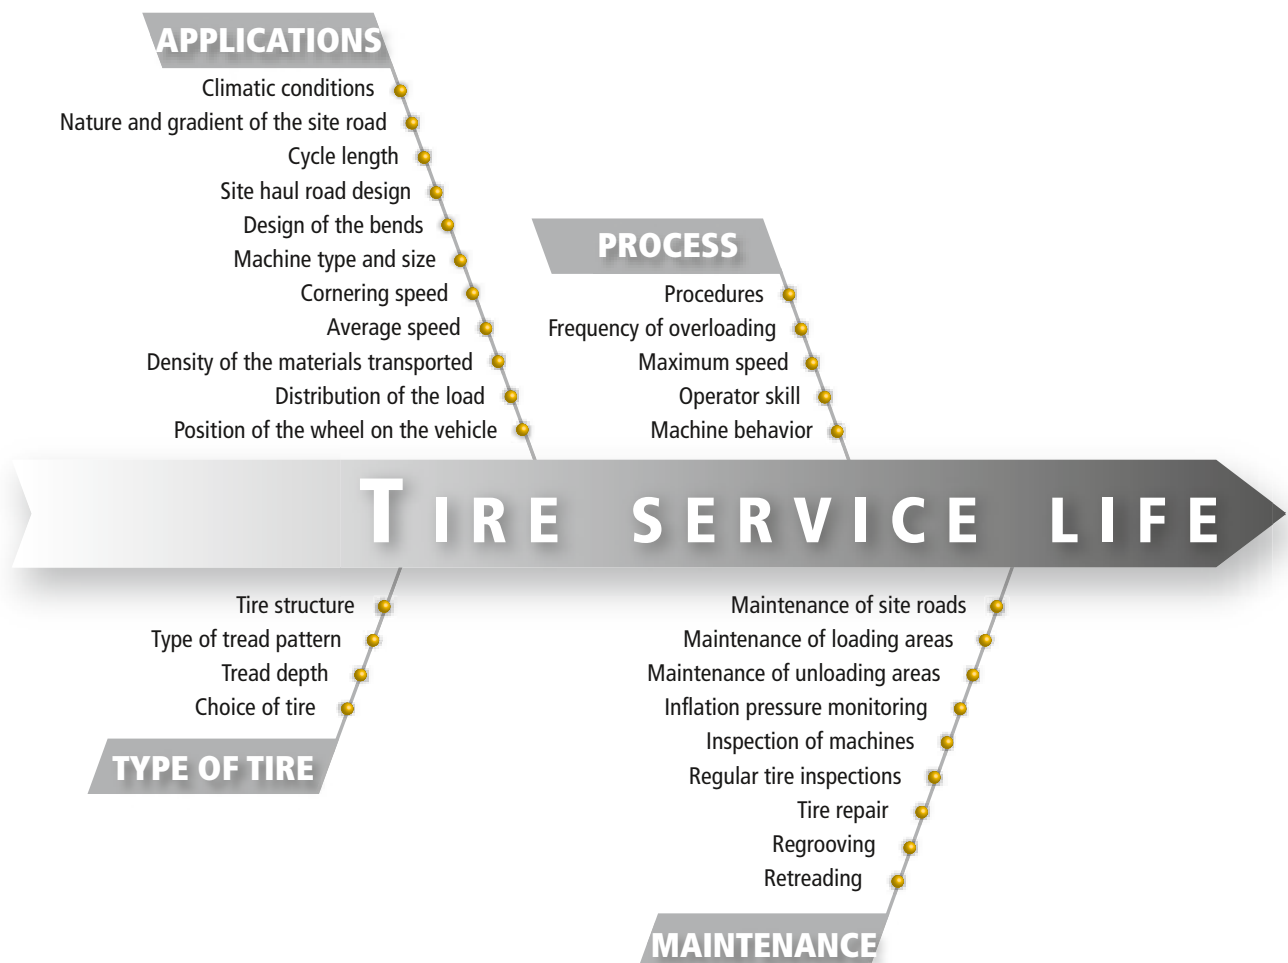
APPLICATIONS

Climatic conditions
Nature and gradient of the site road
Cycle length
Site haul road design
Design of the bends
Machine type and size
Cornering speed
Average speed
Density of the materials transported
Distribution of the load
Position of the wheel on the vehicle

PROCESS

Procedures
Frequency of overloading
Maximum speed
Operator skill
Machine behavior

TIRE SERVICE LIFE

Tire structure
Type of tread pattern
Tread depth
Choice of tire

TYPE OF TIRE

Maintenance of site roads
Maintenance of loading areas
Maintenance of unloading areas
Inflation pressure monitoring
Inspection of machines
Regular tire inspections
Tire repair
Regrooving
Retreading

MAINTENANCE